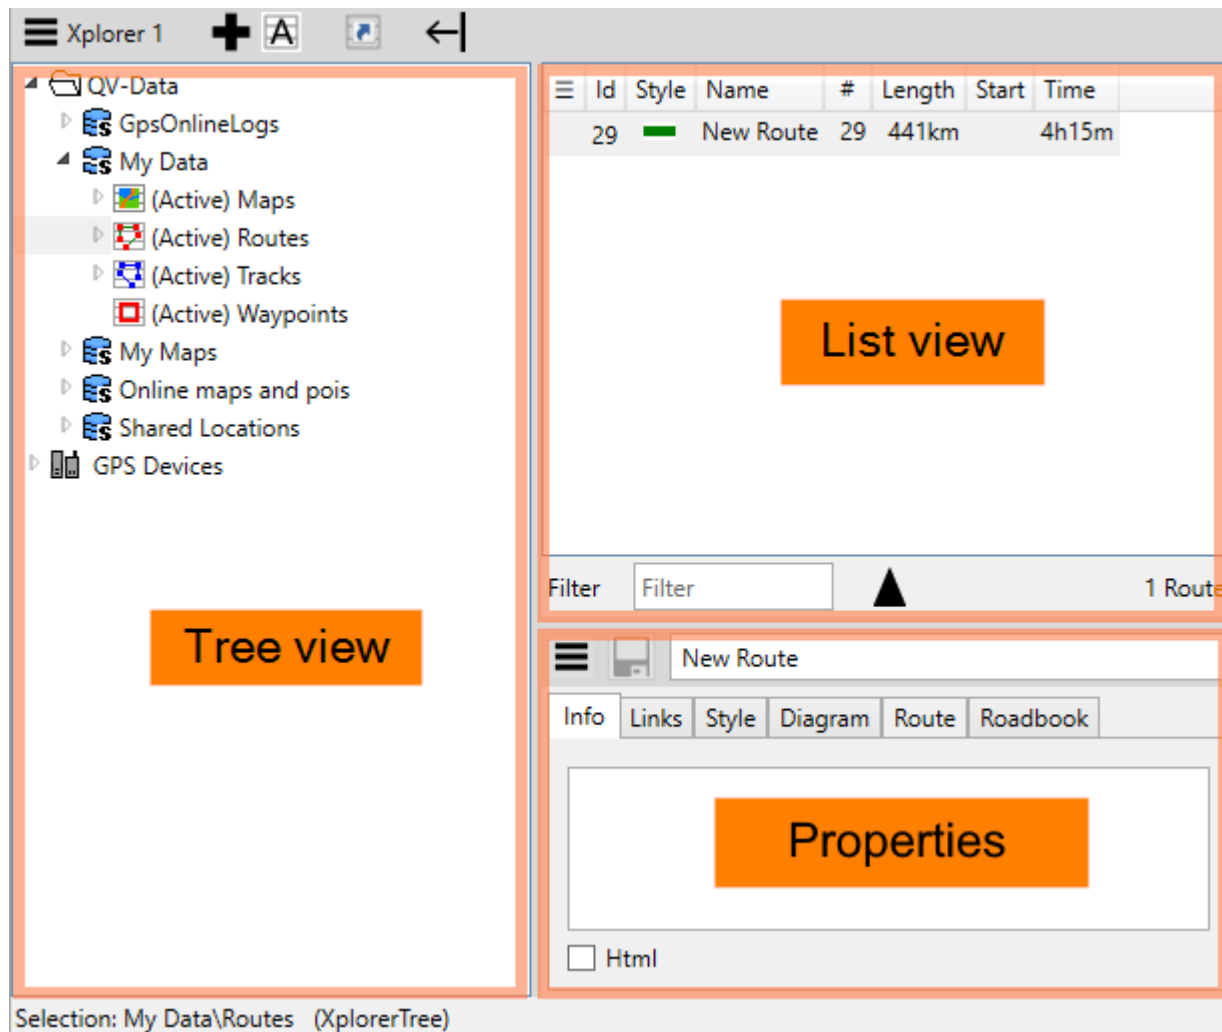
Xplorer 1

QV-Data
GpsOnlineLogs
My Data
(Active) Maps
(Active) Routes
(Active) Tracks
(Active) Waypoints
My Maps
Online maps and pois
Shared Locations
GPS Devices

Tree view

| Id | Style | Name | # | Length | Start | Time |
|---|---|---|---|---|---|---|
| 29 | | New Route | 29 | 441km | | 4h15m |

List view

Filter Filter 1 Rout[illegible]

New Route

Info Links Style Diagram Route Roadbook

Properties

Html

Selection: My Data\Routes (XplorerTree)